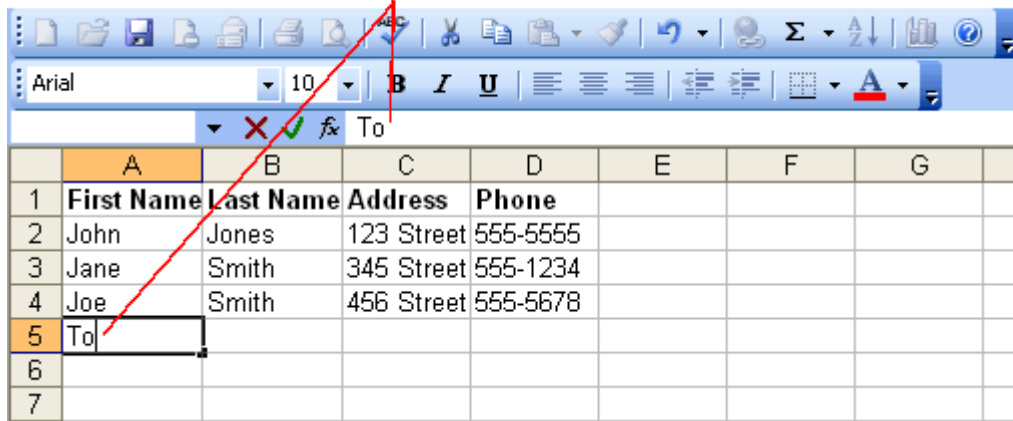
Arial 10 B I U

$f_x$ To

| | A | B | C | D | E | F | G |
|---|---|---|---|---|---|---|---|
| 1 | First Name | Last Name | Address | Phone | | | |
| 2 | John | Jones | 123 Street | 555-5555 | | | |
| 3 | Jane | Smith | 345 Street | 555-1234 | | | |
| 4 | Joe | Smith | 456 Street | 555-5678 | | | |
| 5 | To | | | | | | |
| 6 | | | | | | | |
| 7 | | | | | | | |